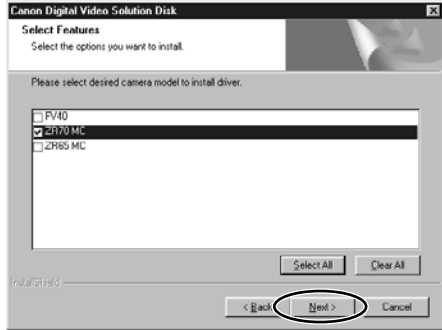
Canon Digital Video Solution Disk

Select Features
Select the options you want to install.

Please select desired camera model to install driver.

FV40
ZR70 MC
ZR65 MC

Select All
Clear All

InstallShield

< Back
Next >
Cancel